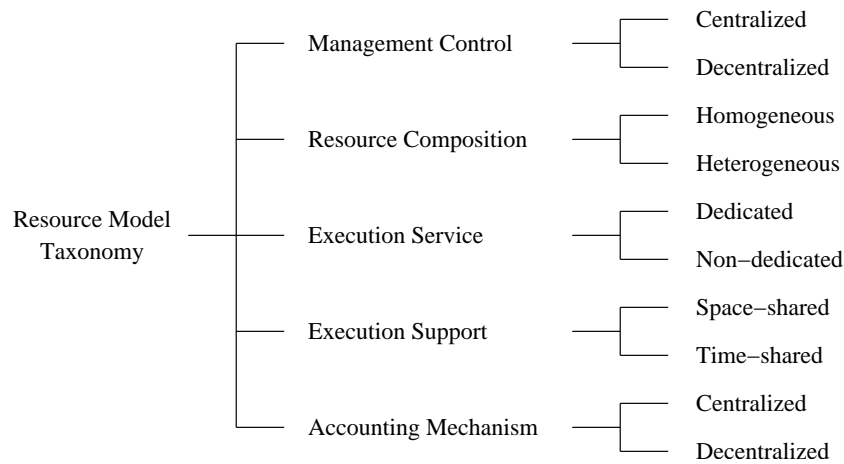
Resource Model Taxonomy

Management Control
Centralized
Decentralized

Resource Composition
Homogeneous
Heterogeneous

Execution Service
Dedicated
Non−dedicated

Execution Support
Space−shared
Time−shared

Accounting Mechanism
Centralized
Decentralized